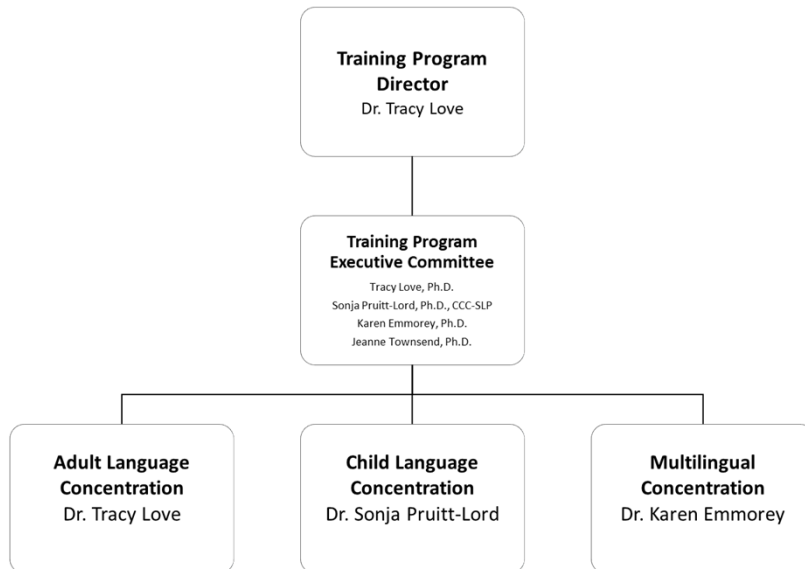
Training Program Director
Dr. Tracy Love

Training Program Executive Committee
Tracy Love, Ph.D.
Sonja Pruitt-Lord, Ph.D., CCC-SLP
Karen Emmorey, Ph.D.
Jeanne Townsend, Ph.D.

Adult Language Concentration
Dr. Tracy Love

Child Language Concentration
Dr. Sonja Pruitt-Lord

Multilingual Concentration
Dr. Karen Emmorey